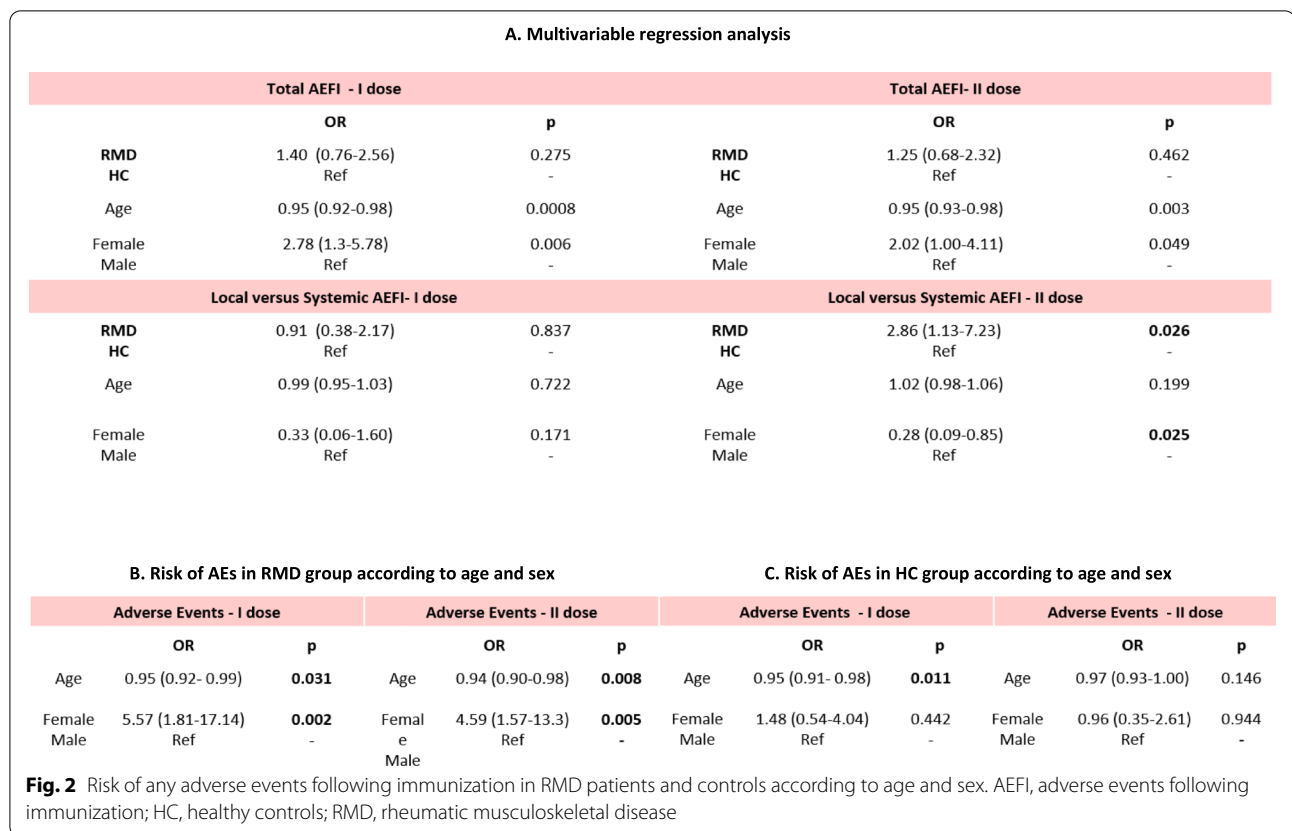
A. Multivariable regression analysis

| Total AEFI - I dose | | | Total AEFI- II dose | | |
|---|---|---|---|---|---|
| | OR | p | | OR | p |
| RMD<br>HC | 1.40 (0.76-2.56)<br>Ref | 0.275<br>- | RMD<br>HC | 1.25 (0.68-2.32)<br>Ref | 0.462<br>- |
| Age | 0.95 (0.92-0.98) | 0.0008 | Age | 0.95 (0.93-0.98) | 0.003 |
| Female<br>Male | 2.78 (1.3-5.78)<br>Ref | 0.006<br>- | Female<br>Male | 2.02 (1.00-4.11)<br>Ref | 0.049<br>- |
| Local versus Systemic AEFI- I dose | | | Local versus Systemic AEFI - II dose | | |
| RMD<br>HC | 0.91 (0.38-2.17)<br>Ref | 0.837<br>- | RMD<br>HC | 2.86 (1.13-7.23)<br>Ref | **0.026**<br>- |
| Age | 0.99 (0.95-1.03) | 0.722 | Age | 1.02 (0.98-1.06) | 0.199 |
| Female<br>Male | 0.33 (0.06-1.60)<br>Ref | 0.171<br>- | Female<br>Male | 0.28 (0.09-0.85)<br>Ref | **0.025**<br>- |

B. Risk of AEs in RMD group according to age and sex

C. Risk of AEs in HC group according to age and sex

| Adverse Events - I dose | | | Adverse Events - II dose | | | Adverse Events - I dose | | | Adverse Events - II dose | | |
|---|---|---|---|---|---|---|---|---|---|---|---|
| | OR | p | | OR | p | | OR | p | | OR | p |
| Age | 0.95 (0.92- 0.99) | **0.031** | Age | 0.94 (0.90-0.98) | **0.008** | Age | 0.95 (0.91- 0.98) | **0.011** | Age | 0.97 (0.93-1.00) | 0.146 |
| Female<br>Male | 5.57 (1.81-17.14)<br>Ref | **0.002**<br>- | Female<br>Male | 4.59 (1.57-13.3)<br>Ref | **0.005**<br>- | Female<br>Male | 1.48 (0.54-4.04)<br>Ref | 0.442<br>- | Female<br>Male | 0.96 (0.35-2.61)<br>Ref | 0.944<br>- |

**Fig. 2** Risk of any adverse events following immunization in RMD patients and controls according to age and sex. AEFI, adverse events following immunization; HC, healthy controls; RMD, rheumatic musculoskeletal disease